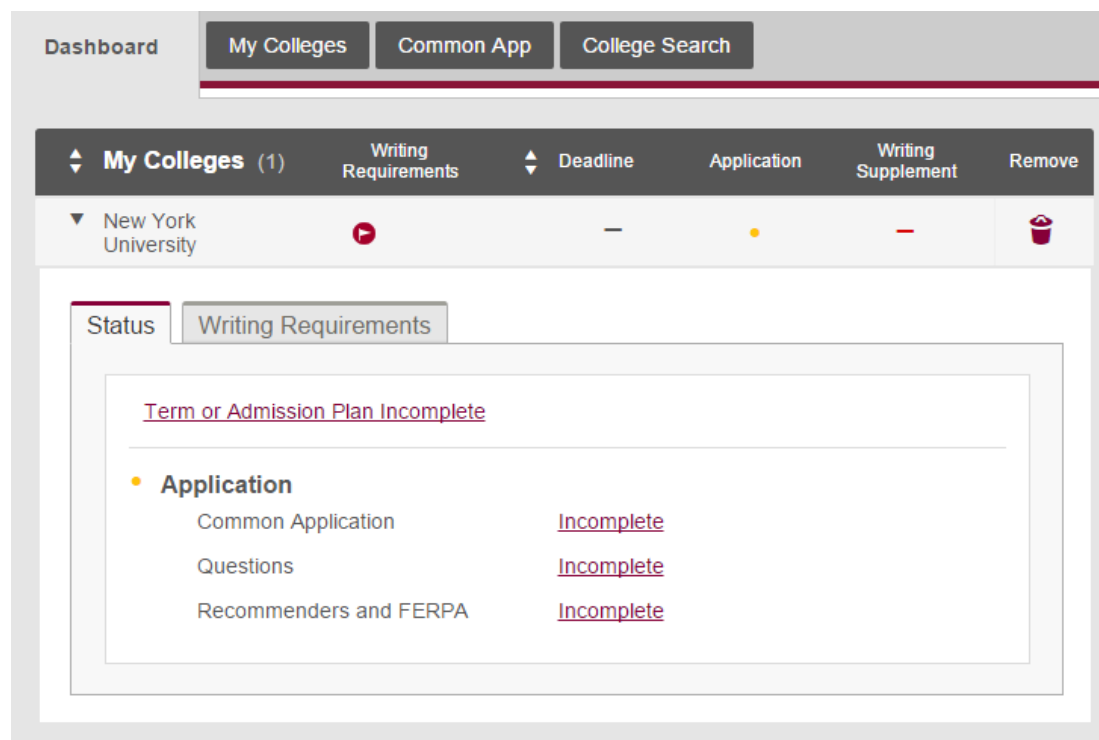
Dashboard | My Colleges | Common App | College Search

| My Colleges (1) | Writing Requirements | Deadline | Application | Writing Supplement | Remove |
|---|---|---|---|---|---|
| New York University | | – | | – | |

Status | Writing Requirements

Term or Admission Plan Incomplete

Application

| | |
|---|---|
| Common Application | Incomplete |
| Questions | Incomplete |
| Recommenders and FERPA | Incomplete |